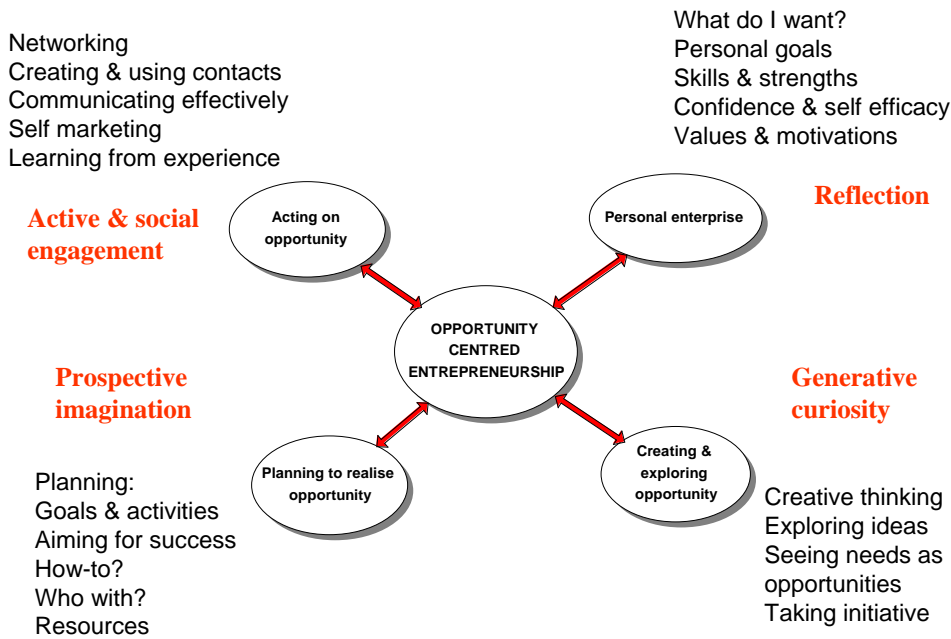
Networking
Creating & using contacts
Communicating effectively
Self marketing
Learning from experience

What do I want?
Personal goals
Skills & strengths
Confidence & self efficacy
Values & motivations

Active & social engagement

Acting on opportunity

Personal enterprise

Reflection

OPPORTUNITY CENTRED ENTREPRENEURSHIP

Prospective imagination

Generative curiosity

Planning to realise opportunity

Creating & exploring opportunity

Planning:
Goals & activities
Aiming for success
How-to?
Who with?
Resources

Creative thinking
Exploring ideas
Seeing needs as opportunities
Taking initiative